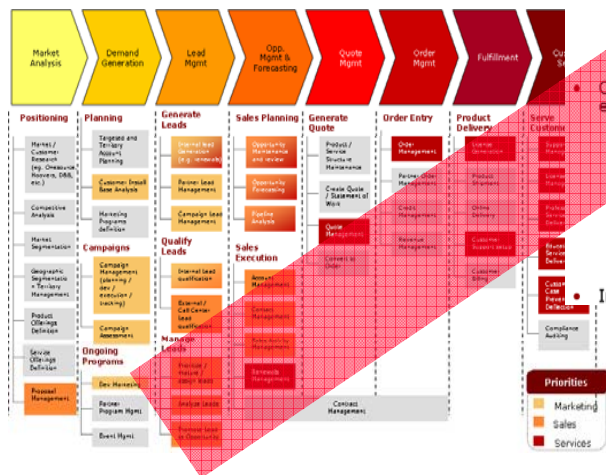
Market Analysis

Demand Generation

Lead Mgmt

Opp. Mgmt & Forecasting

Quote Mgmt

Order Mgmt

Fulfillment

Cus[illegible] Se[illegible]

Positioning

Market / Customer Research (e.g. Onesource Hoovers, D&B, etc.)

Competitive Analysis

Market Segmentation

Geographic Segmentation Territory Management

Product Offerings Definition

Service Offerings Definition

Proposal Management

Planning

Targeted and Territory Account Planning

Customer Install Base Analysis

Marketing Programs definition

Campaigns

Campaign Management (planning / dev / execution / tracking)

Campaign Assessment

Ongoing Programs

Dev Marketing

Partner Program Mgmt

Event Mgmt

Generate Leads

Internet lead Generation (e.g. Inbound)

Partner Lead Management

Campaign Lead Management

Qualify Leads

Internal lead qualification

External / Call Center lead qualification

Manage Leads

Prioritize / mature / assign leads

Analyze Leads

Promote Lead to Opportunity

Sales Planning

Opportunity Maintenance and review

Opportunity Forecasting

Pipeline Analysis

Sales Execution

Account Management

Contact Management

Partnership Management

Renewals Management

Contract Management

Generate Quote

Product / Service Structure Maintenance

Create Quote / Statement of Work

Quote Management

Convert to Order

Order Entry

Order Management

Partner Order Management

Credit Management

Revenue Management

Product Delivery

License Generation

Product Shipment

Online Delivery

Customer Support Setup

Customer Billing

Serve Customer

Support Management

License Management

Renewal Services Delivery

Customer Case Prevention Deflection

Compliance Auditing

Priorities

Marketing

Sales

Services

I